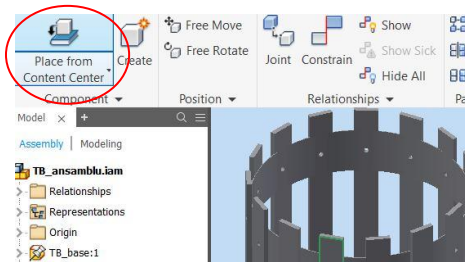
Place from Content Center

Create

Free Move

Free Rotate

Joint

Constrain

Show

Show Sick

Hide All

Component ▾

Position ▾

Relationships ▾

Pa

Model

×

+

Assembly | Modeling

TB_ansamblu.iam

Relationships

Representations

Origin

TB_base:1